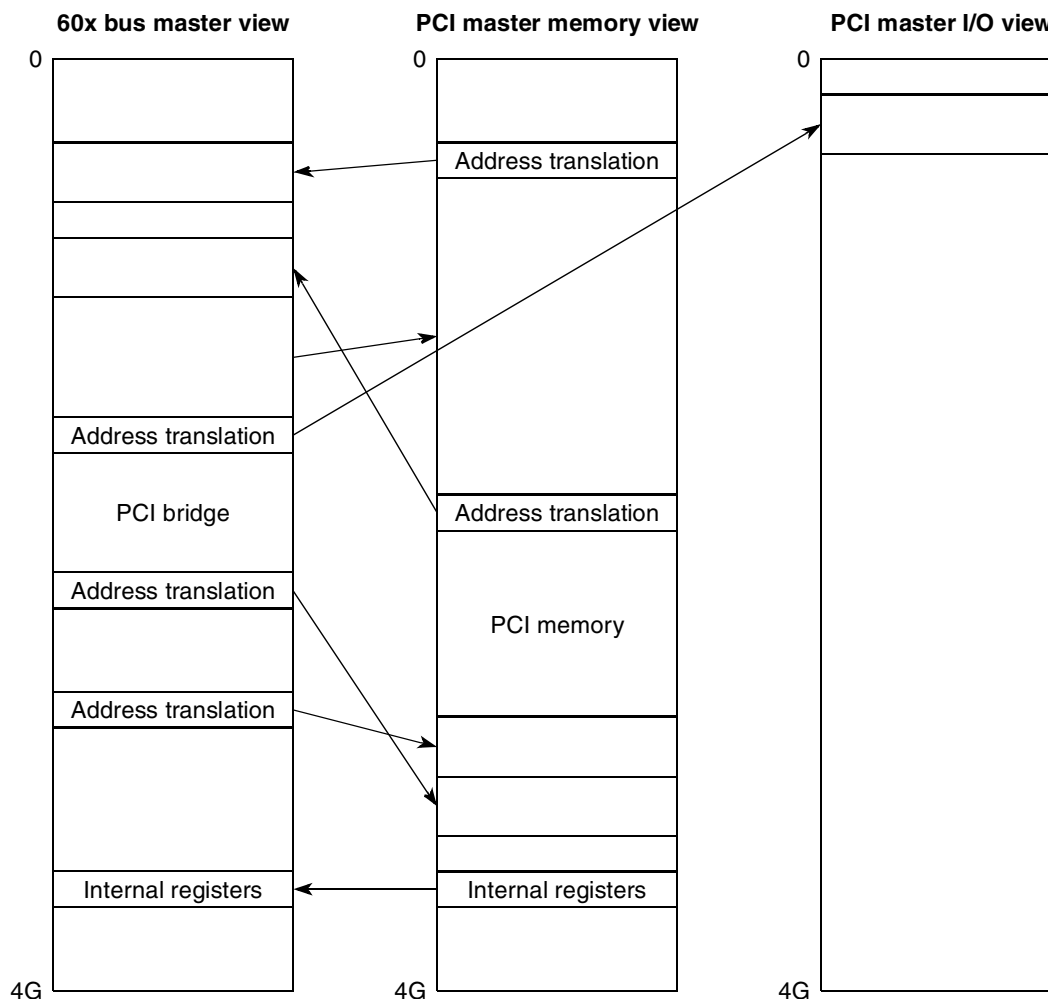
60x bus master view

0

Address translation

PCI bridge

Address translation

Address translation

Internal registers

4G

PCI master memory view

0

Address translation

Address translation

PCI memory

Internal registers

4G

PCI master I/O view

0

4G